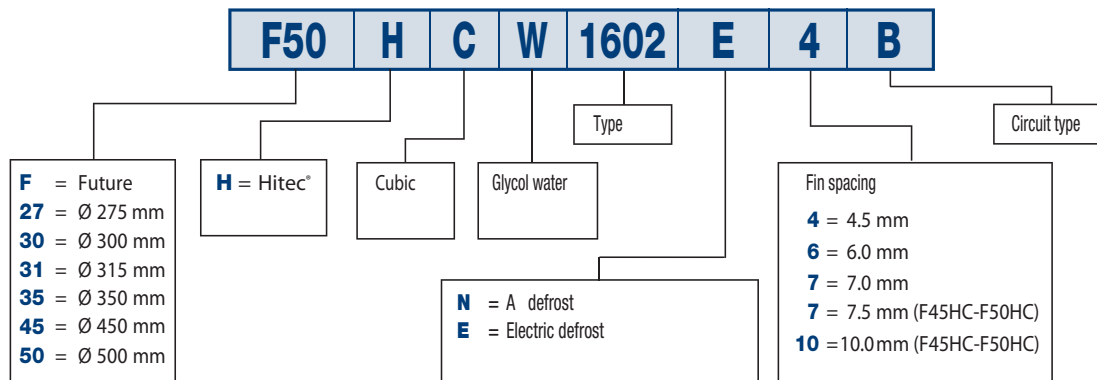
| F50 | H | C | W | 1602 | E | 4 | B |
|---|---|---|---|---|---|---|---|

Type

Circuit type

**F** = Future
**27** = Ø 275 mm
**30** = Ø 300 mm
**31** = Ø 315 mm
**35** = Ø 350 mm
**45** = Ø 450 mm
**50** = Ø 500 mm

**H** = Hitec®

Cubic

Glycol water

Fin spacing
**4** = 4.5 mm
**6** = 6.0 mm
**7** = 7.0 mm
**7** = 7.5 mm (F45HC-F50HC)
**10** =10.0 mm (F45HC-F50HC)

**N** = A defrost
**E** = Electric defrost